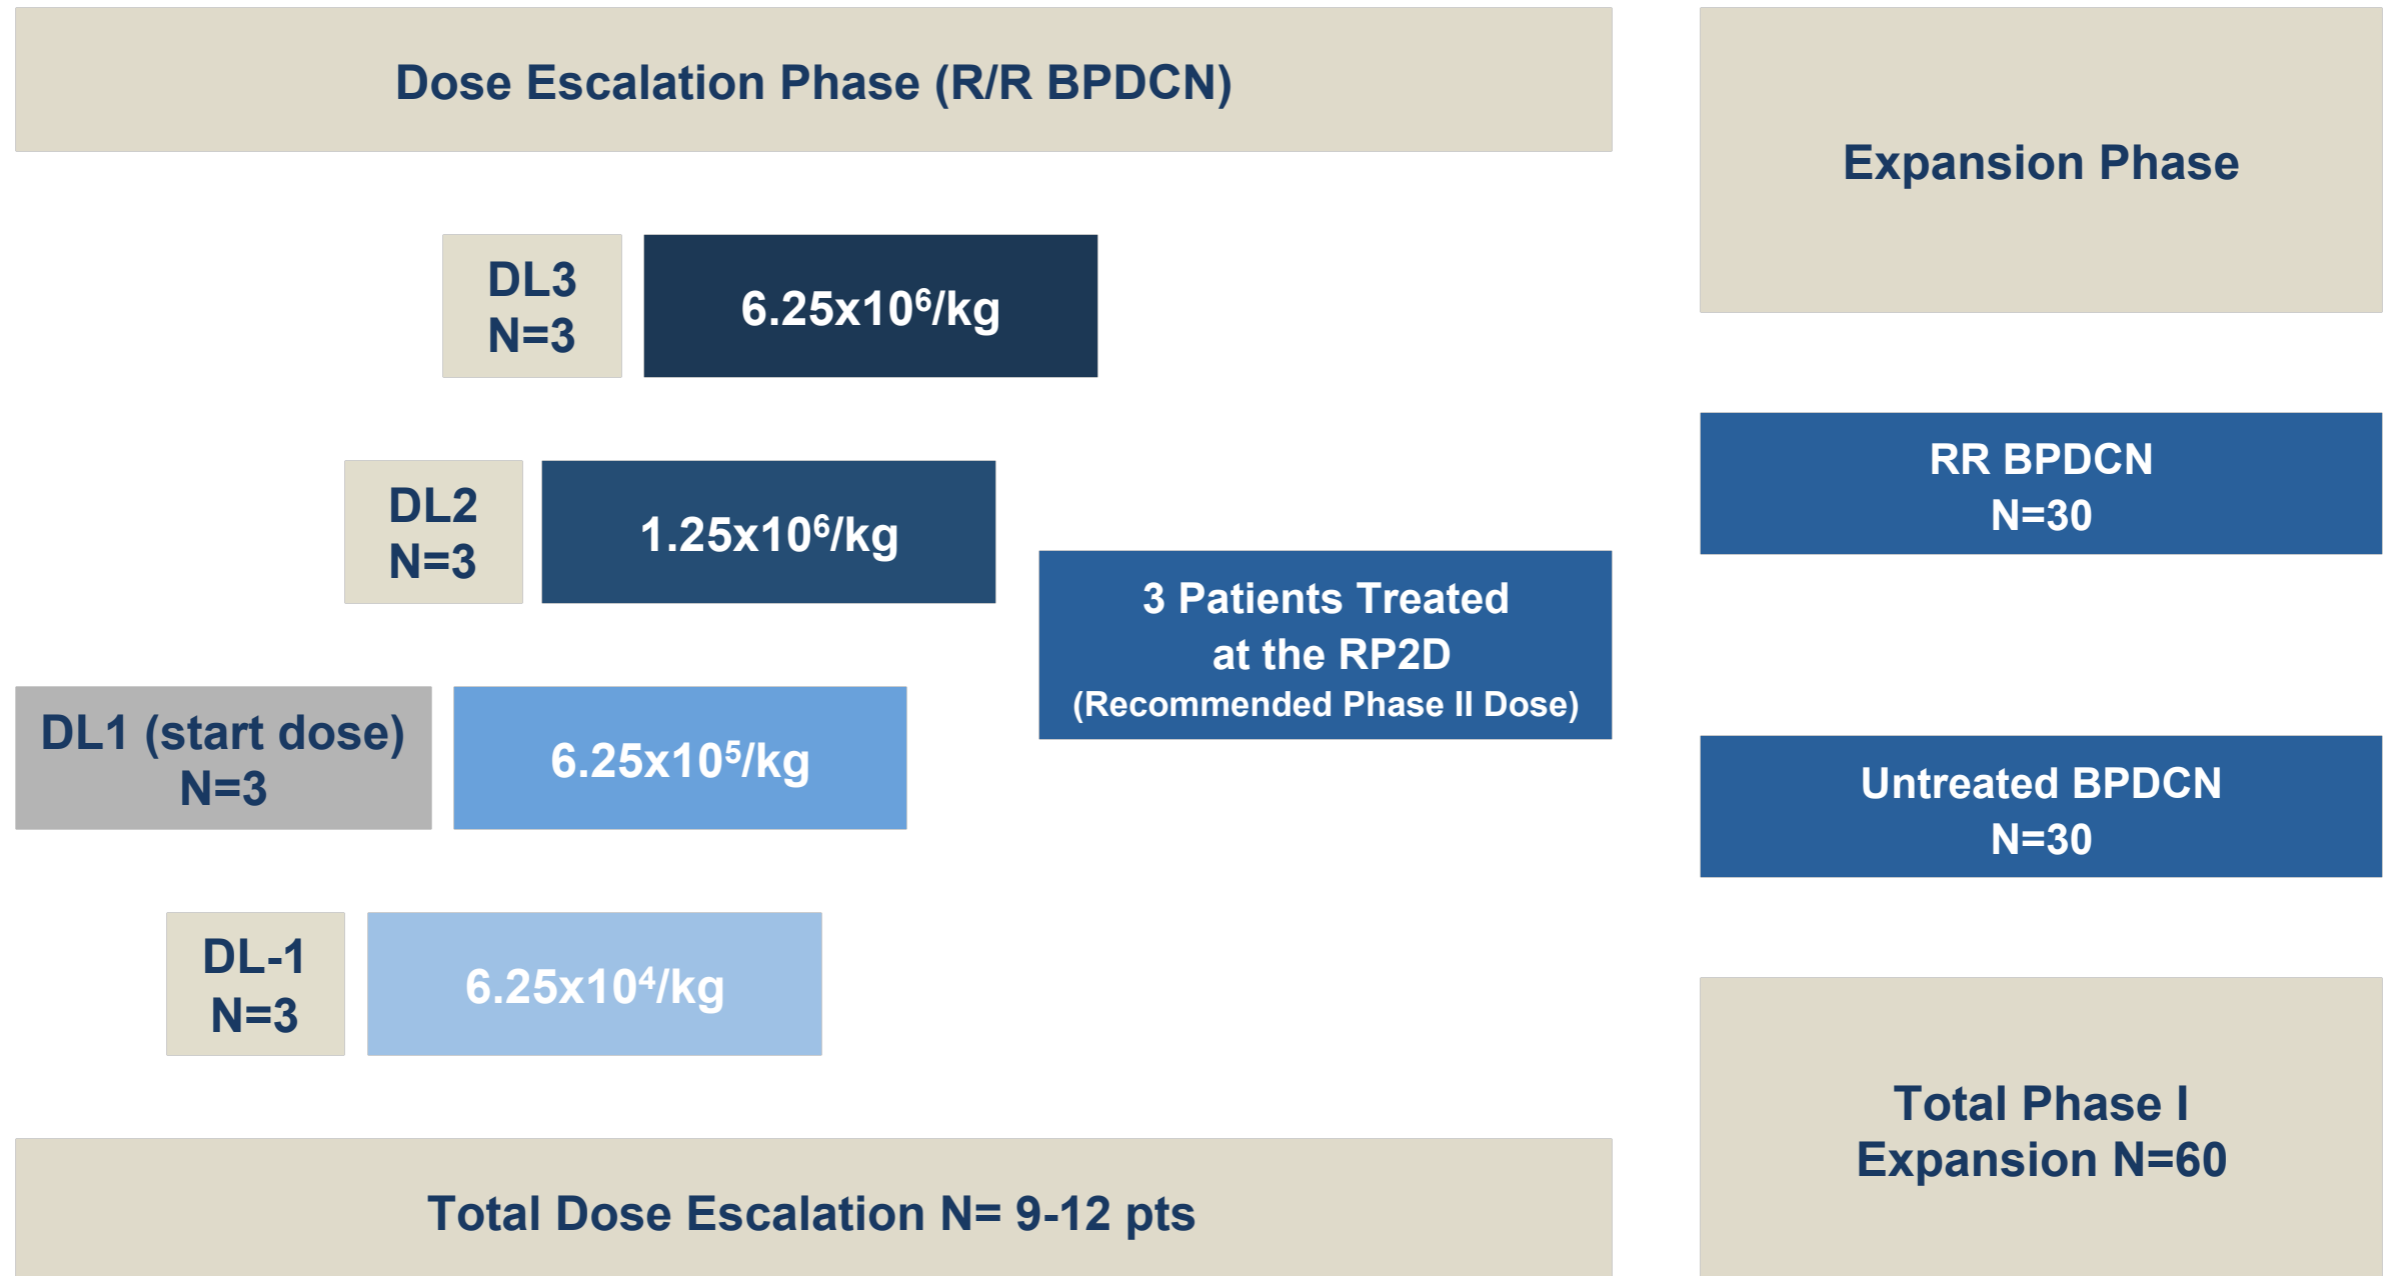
Dose Escalation Phase (R/R BPDCN)

DL3
N=3

$6.25x10^6$/kg

DL2
N=3

$1.25x10^6$/kg

3 Patients Treated at the RP2D (Recommended Phase II Dose)

DL1 (start dose)
N=3

$6.25x10^5$/kg

DL-1
N=3

$6.25x10^4$/kg

Total Dose Escalation N= 9-12 pts

Expansion Phase

RR BPDCN
N=30

Untreated BPDCN
N=30

Total Phase I Expansion N=60